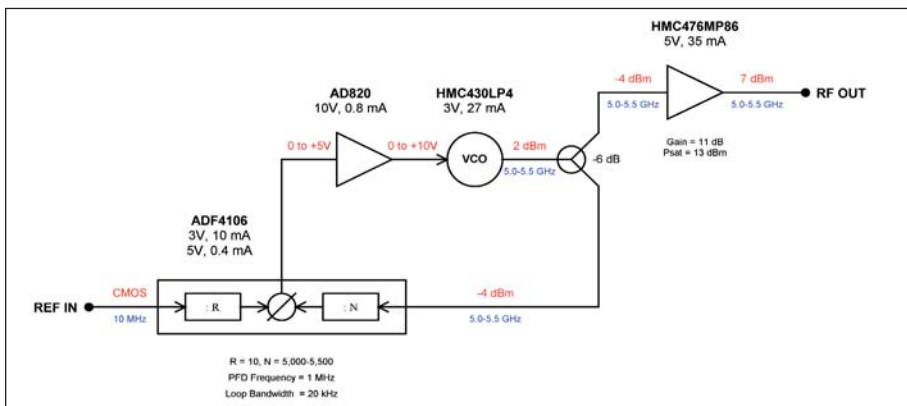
HMC476MP86
5V, 35 mA

-4 dBm
7 dBm
5.0-5.5 GHz
5.0-5.5 GHz
RF OUT

Gain = 11 dB
Psat = 13 dBm

AD820
10V, 0.8 mA

HMC430LP4
3V, 27 mA

0 to +5V
0 to +10V
VCO
2 dBm
5.0-5.5 GHz
-6 dB

ADF4106
3V, 10 mA
5V, 0.4 mA

REF IN
CMOS
10 MHz
: R
: N
-4 dBm
5.0-5.5 GHz

R = 10, N = 5,000-5,500
PFD Frequency = 1 MHz
Loop Bandwidth = 20 kHz